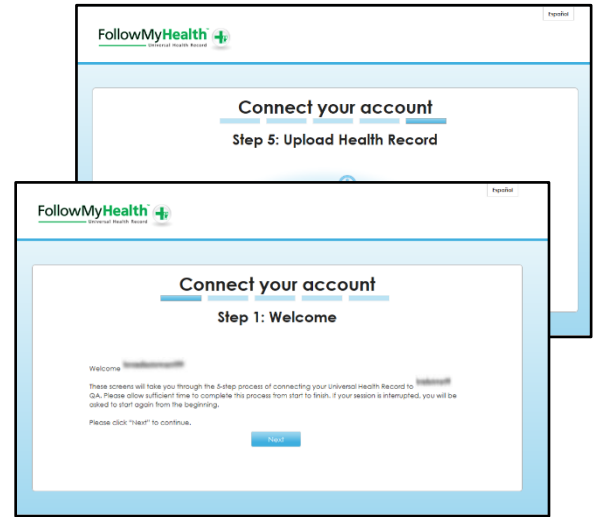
Español

FollowMyHealth™
Universal Health Record

Connect your account

Step 5: Upload Health Record

Español

FollowMyHealth™
Universal Health Record

Connect your account

Step 1: Welcome

Welcome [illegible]

These screens will take you through the 5-step process of connecting your Universal Health Record to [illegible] QA. Please allow sufficient time to complete this process from start to finish. If your session is interrupted, you will be asked to start again from the beginning.

Please click "Next" to continue.

Next